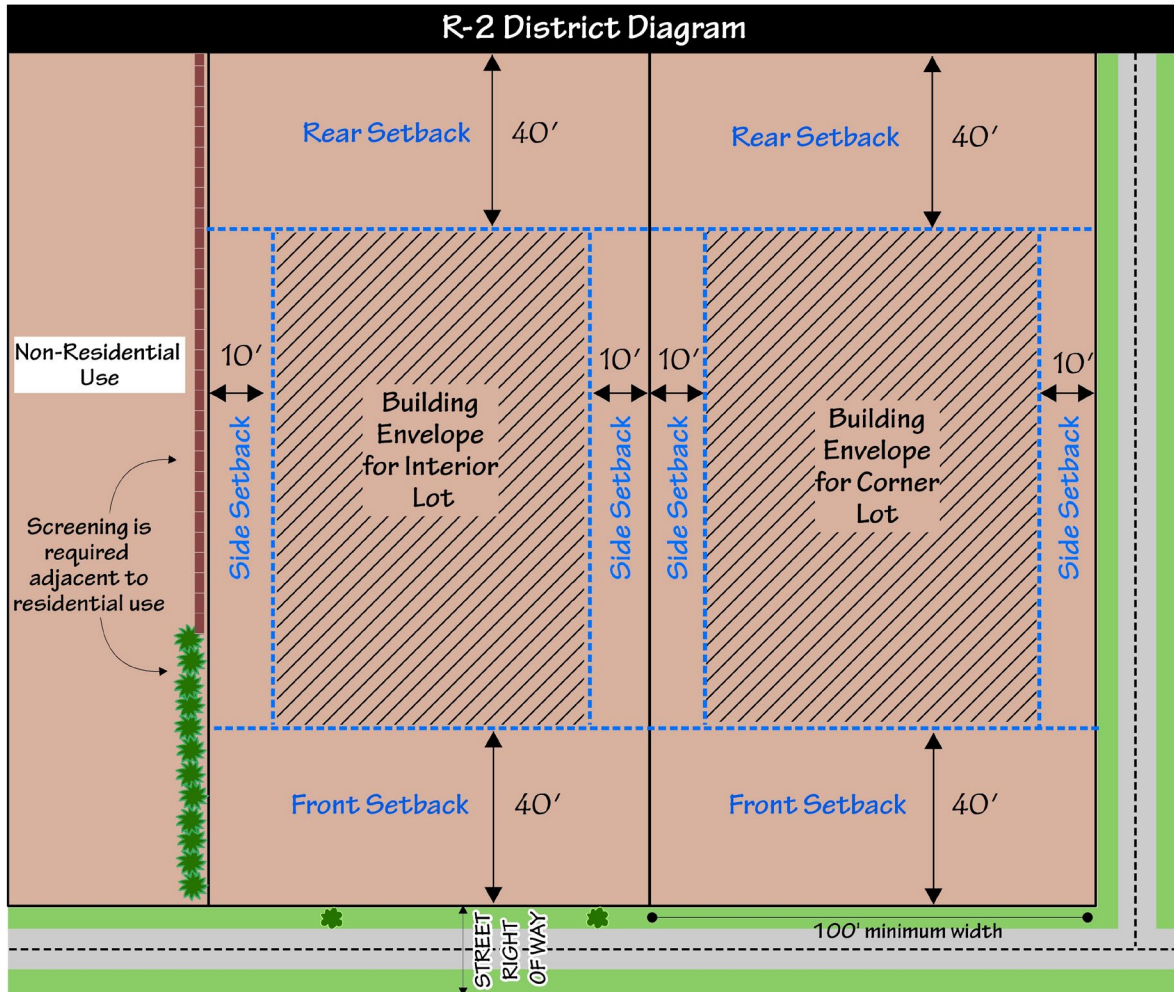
R-2 District Diagram

Rear Setback 40′

Rear Setback 40′

Non-Residential Use

10′

Side Setback

Building Envelope for Interior Lot

10′

Side Setback

10′

Side Setback

Building Envelope for Corner Lot

10′

Side Setback

Screening is required adjacent to residential use

Front Setback 40′

Front Setback 40′

STREET RIGHT OF WAY

100′ minimum width